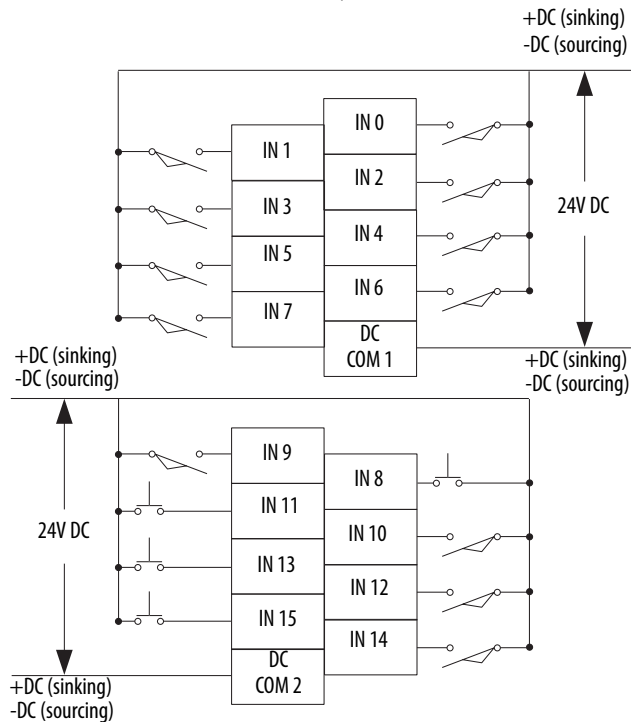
+DC (sinking)
-DC (sourcing)

IN 0
IN 1
IN 2
IN 3
IN 4
IN 5
IN 6
IN 7
DC COM 1

24V DC

+DC (sinking)
-DC (sourcing)

+DC (sinking)
-DC (sourcing)

IN 9
IN 8
IN 11
IN 10
IN 13
IN 12
IN 15
IN 14
DC COM 2

24V DC

+DC (sinking)
-DC (sourcing)